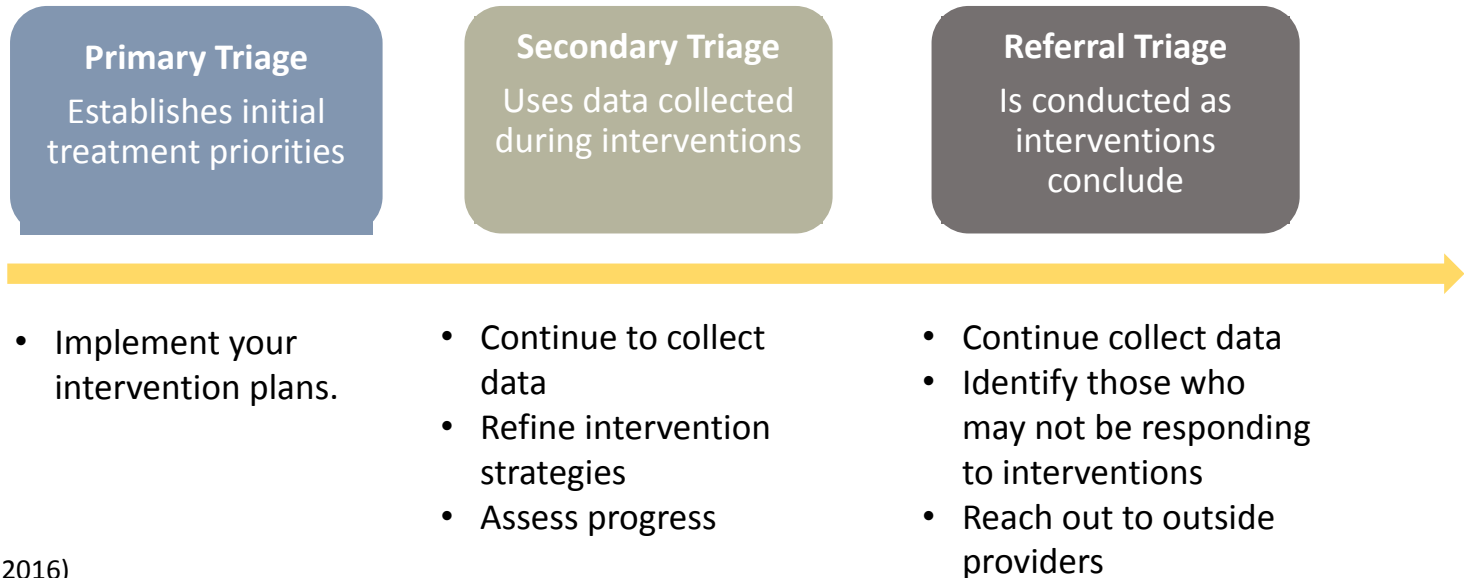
**Primary Triage**
Establishes initial treatment priorities

**Secondary Triage**
Uses data collected during interventions

**Referral Triage**
Is conducted as interventions conclude

- Implement your intervention plans.

- Continue to collect data
- Refine intervention strategies
- Assess progress

- Continue collect data
- Identify those who may not be responding to interventions
- Reach out to outside providers

2016)